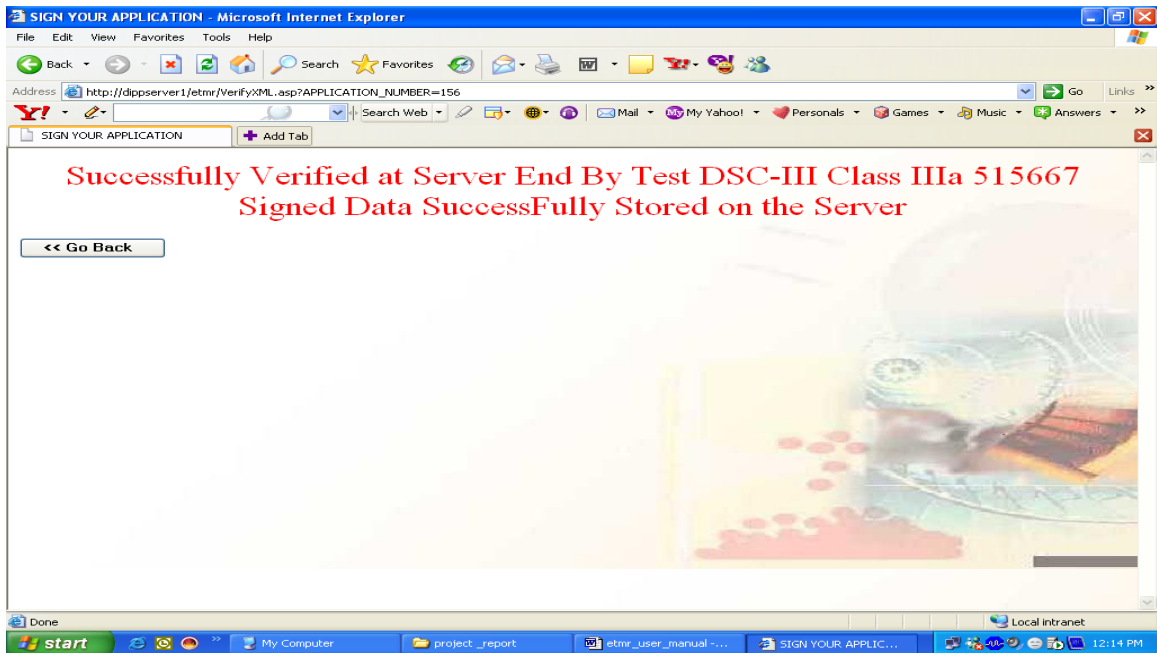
SIGN YOUR APPLICATION - Microsoft Internet Explorer

File Edit View Favorites Tools Help

Back Search Favorites

Address http://dippserver1/etmr/VerifyXML.asp?APPLICATION_NUMBER=156 Go Links

Y! Search Web Mail My Yahoo! Personals Games Music Answers

SIGN YOUR APPLICATION Add Tab

Successfully Verified at Server End By Test DSC-III Class IIIa 515667
Signed Data SuccessFully Stored on the Server

<< Go Back

Done Local intranet

start My Computer project _report etmr_user_manual -... SIGN YOUR APPLIC... 12:14 PM